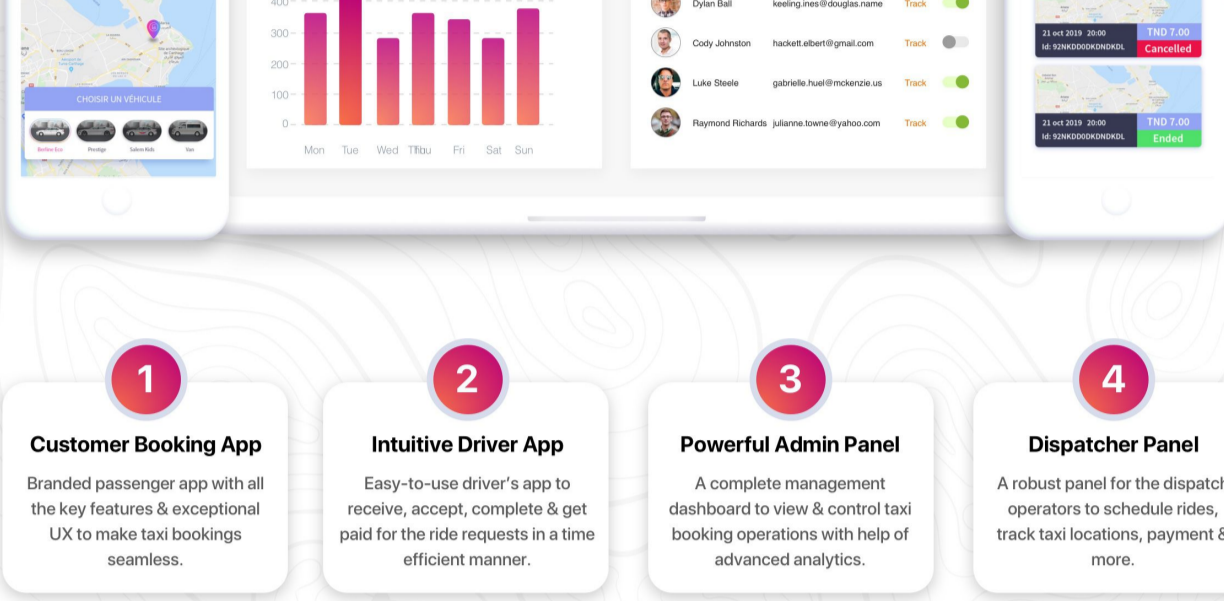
CHOISIR UN VÉHICULE

Berline Eco

Prestige

Salon Kids

Van

400

300

200

100

0

Mon Tue Wed Thu Fri Sat Sun

Dylan Ball keeling.ines@douglas.name Track

Cody Johnston hackett.elbert@gmail.com Track

Luke Steele gabrielle.huel@mckenzie.us Track

Raymond Richards julianne.towne@yahoo.com Track

21 oct 2019 20:00 TND 7.00
Id: 92NKDD0DKDNDKDL Cancelled

21 oct 2019 20:00 TND 7.00
Id: 92NKDD0DKDNDKDL Ended

1

Customer Booking App

Branded passenger app with all the key features & exceptional UX to make taxi bookings seamless.

2

Intuitive Driver App

Easy-to-use driver's app to receive, accept, complete & get paid for the ride requests in a time efficient manner.

3

Powerful Admin Panel

A complete management dashboard to view & control taxi booking operations with help of advanced analytics.

4

Dispatcher Panel

A robust panel for the dispatch operators to schedule rides, track taxi locations, payment & more.